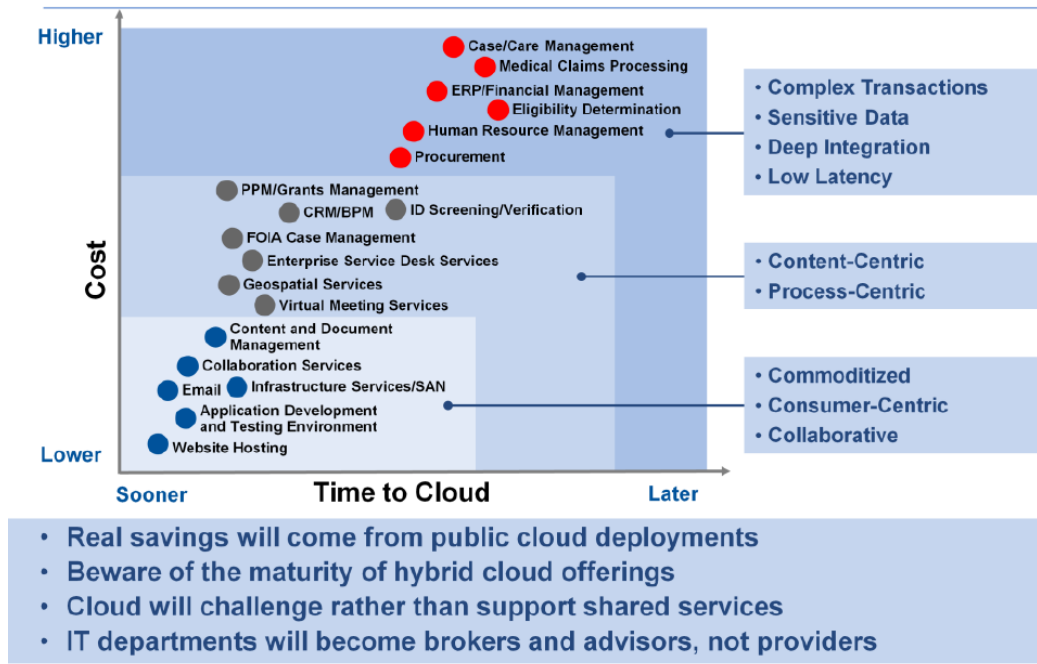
Higher

Case/Care Management
Medical Claims Processing
ERP/Financial Management
Eligibility Determination
Human Resource Management
Procurement

PPM/Grants Management
CRM/BPM
ID Screening/Verification
FOIA Case Management
Enterprise Service Desk Services
Geospatial Services
Virtual Meeting Services

Content and Document Management
Collaboration Services
Email
Infrastructure Services/SAN
Application Development and Testing Environment
Website Hosting

Cost

Lower

Sooner

Time to Cloud

Later

• Complex Transactions
• Sensitive Data
• Deep Integration
• Low Latency

• Content-Centric
• Process-Centric

• Commoditized
• Consumer-Centric
• Collaborative

• Real savings will come from public cloud deployments
• Beware of the maturity of hybrid cloud offerings
• Cloud will challenge rather than support shared services
• IT departments will become brokers and advisors, not providers